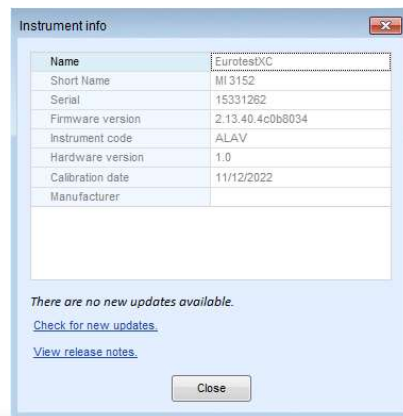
Instrument info

| Name | EurotestXC |
|---|---|
| Short Name | MI 3152 |
| Serial | 15331262 |
| Firmware version | 2.13.40.4c0b8034 |
| Instrument code | ALAV |
| Hardware version | 1.0 |
| Calibration date | 11/12/2022 |
| Manufacturer | |

There are no new updates available.

Check for new updates.

View release notes.

Close